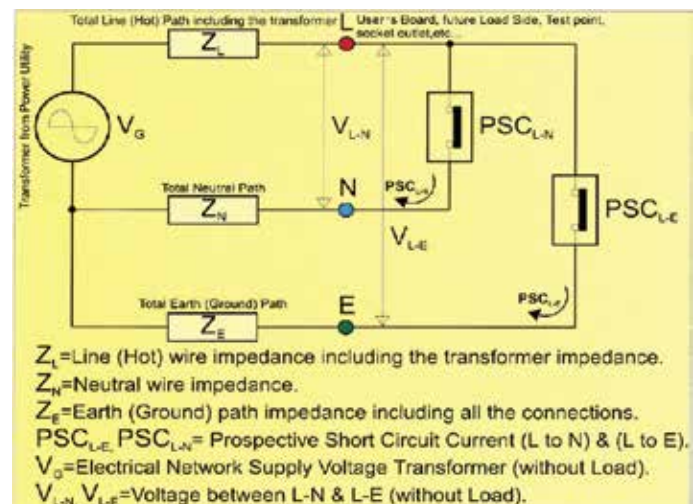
Total Line (Hot) Path including the transformer
User's Board, future Load Side, Test point, socket outlet,etc...

Transformer from Power Utility

$Z_L$

$V_G$

$V_{L-N}$

$PSC_{L-N}$

Total Neutral Path

N

$PSC_{L-N}$

$Z_N$

$V_{L-E}$

$PSC_{L-E}$

Total Earth (Ground) Path

E

$PSC_{L-E}$

$Z_E$

$Z_L$=Line (Hot) wire impedance including the transformer impedance.
$Z_N$=Neutral wire impedance.
$Z_E$=Earth (Ground) path impedance including all the connections.
$PSC_{L-E}$, $PSC_{L-N}$= Prospective Short Circuit Current (L to N) & (L to E).
$V_G$=Electrical Network Supply Voltage Transformer (without Load).
$V_{L-N}$ $V_{L-E}$=Voltage between L-N & L-E (without Load).